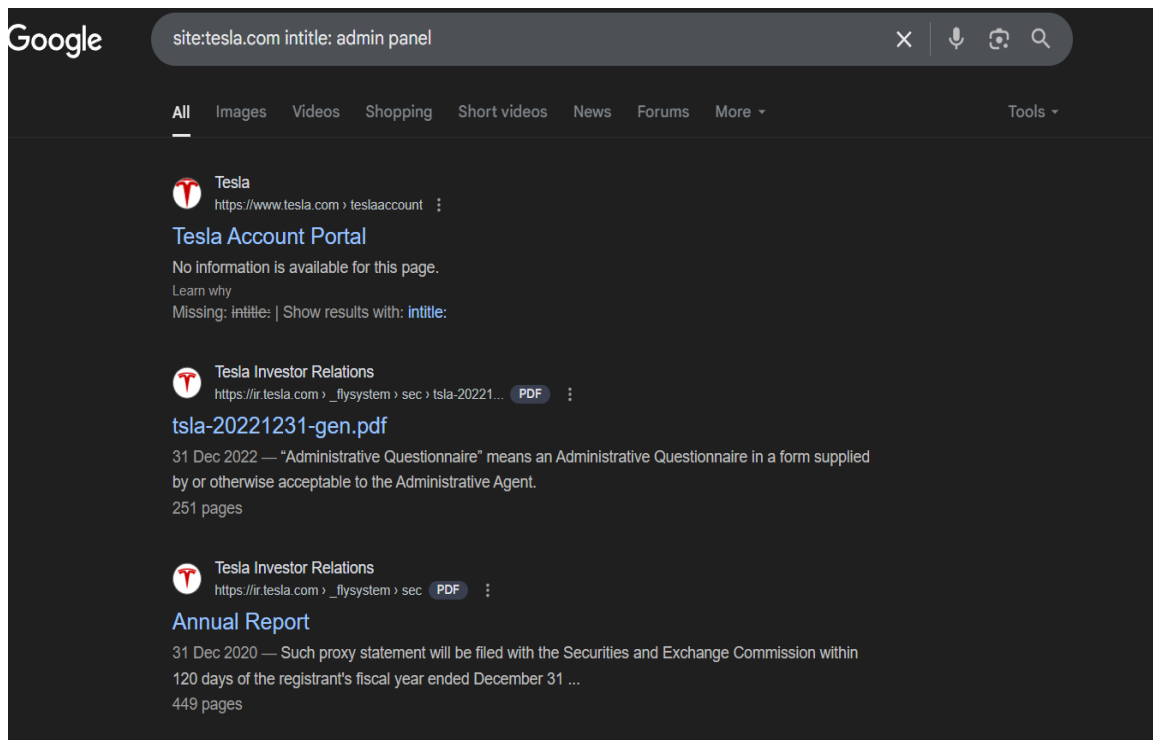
Google

site:tesla.com intitle: admin panel

All Images Videos Shopping Short videos News Forums More Tools

Tesla
https://www.tesla.com › teslaaccount

Tesla Account Portal

No information is available for this page.
Learn why
Missing: intitle: | Show results with: intitle:

Tesla Investor Relations
https://ir.tesla.com › _flysystem › sec › tsla-20221... PDF

tsla-20221231-gen.pdf

31 Dec 2022 — "Administrative Questionnaire" means an Administrative Questionnaire in a form supplied by or otherwise acceptable to the Administrative Agent.
251 pages

Tesla Investor Relations
https://ir.tesla.com › _flysystem › sec PDF

Annual Report

31 Dec 2020 — Such proxy statement will be filed with the Securities and Exchange Commission within 120 days of the registrant's fiscal year ended December 31 ...
449 pages